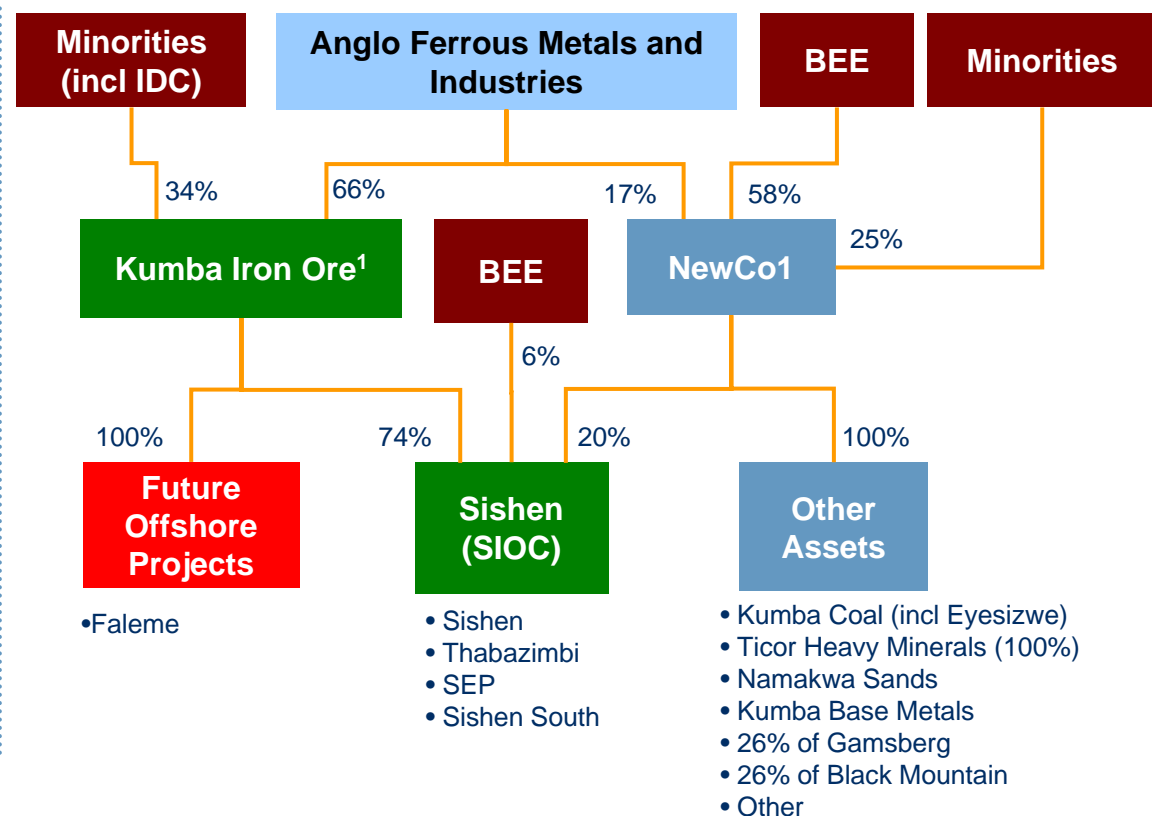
Minorities (incl IDC)

Anglo Ferrous Metals and Industries

BEE

Minorities

34%

66%

17%

58%

25%

Kumba Iron Ore$^1$

BEE

NewCo1

6%

100%

74%

20%

100%

Future Offshore Projects

•Faleme

Sishen (SIOC)

• Sishen
• Thabazimbi
• SEP
• Sishen South

Other Assets

• Kumba Coal (incl Eyesizwe)
• Ticor Heavy Minerals (100%)
• Namakwa Sands
• Kumba Base Metals
• 26% of Gamsberg
• 26% of Black Mountain
• Other